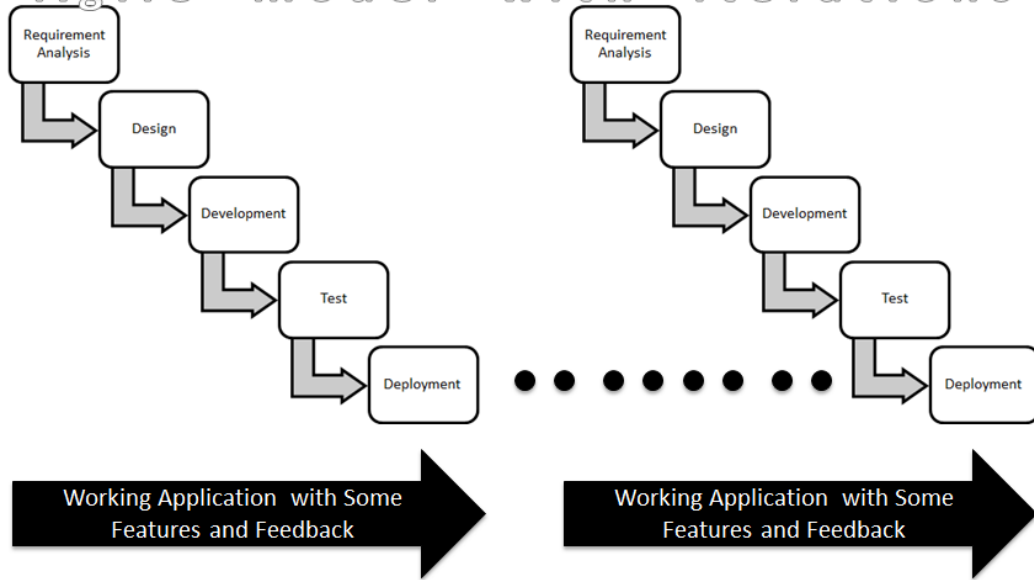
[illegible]

Requirement Analysis

Design

Development

Test

Deployment

Working Application with Some Features and Feedback

Requirement Analysis

Design

Development

Test

Deployment

Working Application with Some Features and Feedback